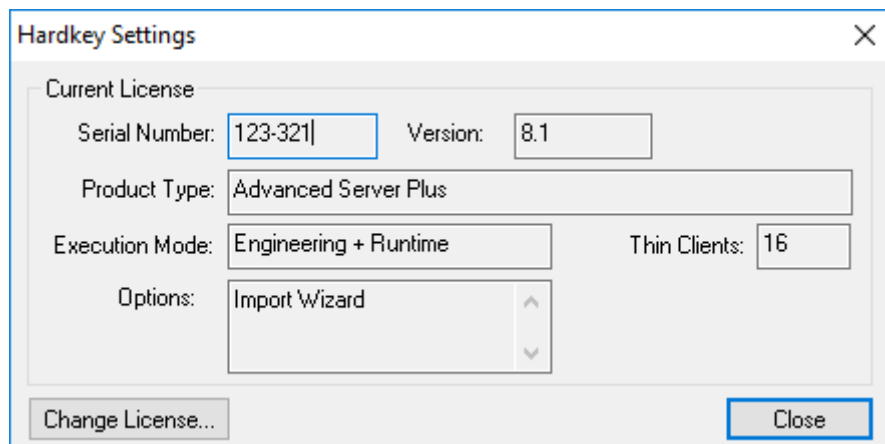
Hardkey Settings

Current License

Serial Number: 123-321

Version: 8.1

Product Type: Advanced Server Plus

Execution Mode: Engineering + Runtime

Thin Clients: 16

Options: Import Wizard

Change License...

Close